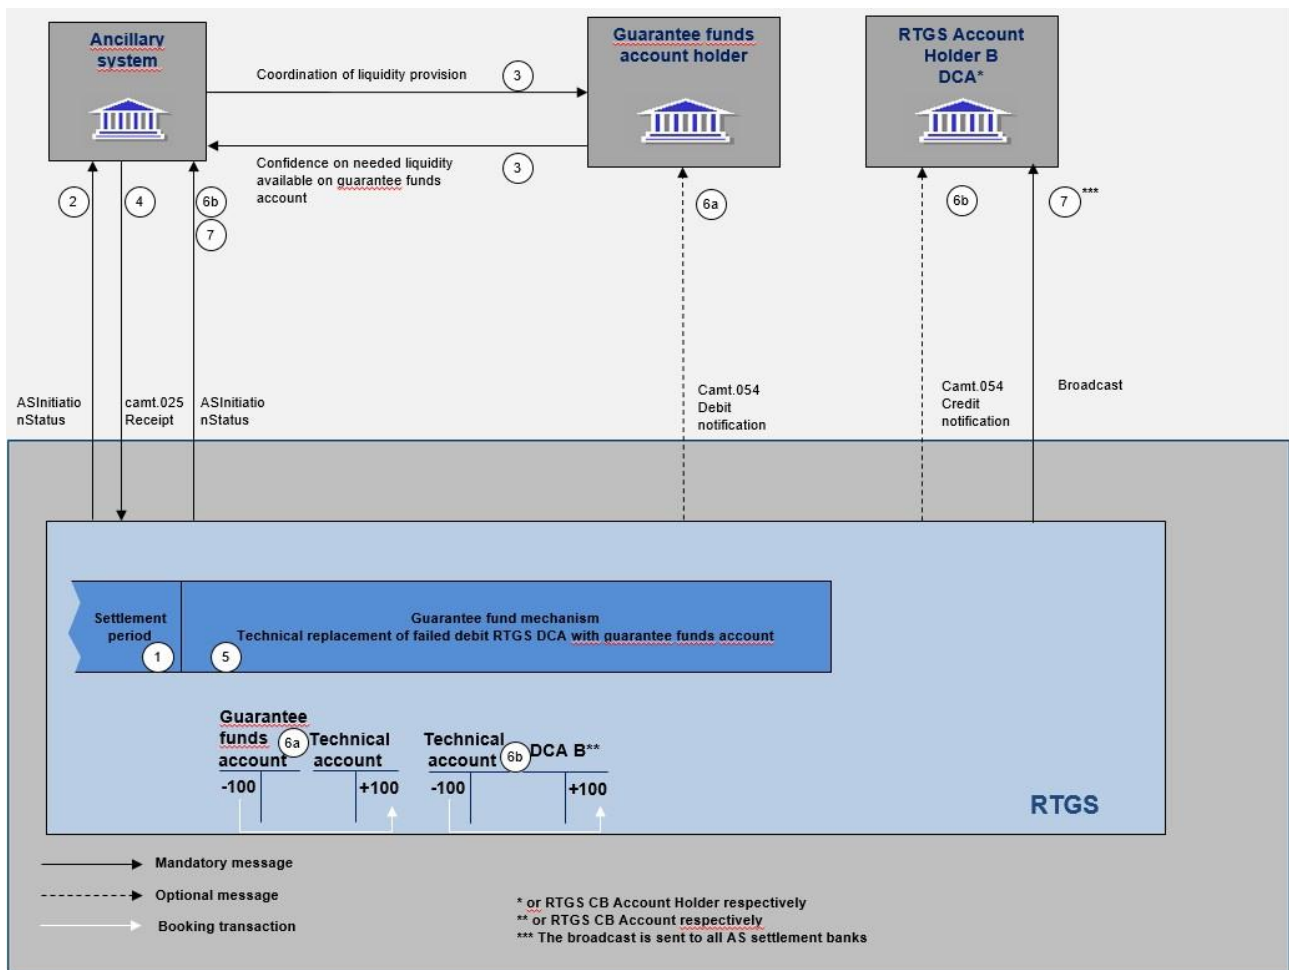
Ancillary system

Guarantee funds account holder

RTGS Account Holder B DCA*

Coordination of liquidity provision

3

Confidence on needed liquidity available on guarantee funds account

3

2

4

6b

7

6a

6b

7***

ASInitiationStatus

camt.025 Receipt

ASInitiationStatus

Camt.054 Debit notification

Camt.054 Credit notification

Broadcast

Settlement period

1

Guarantee fund mechanism
Technical replacement of failed debit RTGS DCA with guarantee funds account

5

Guarantee funds account

6a

Technical account

-100

+100

Technical account

6b

DCA B**

-100

+100

RTGS

Mandatory message

Optional message

Booking transaction

* or RTGS CB Account Holder respectively
** or RTGS CB Account respectively
*** The broadcast is sent to all AS settlement banks